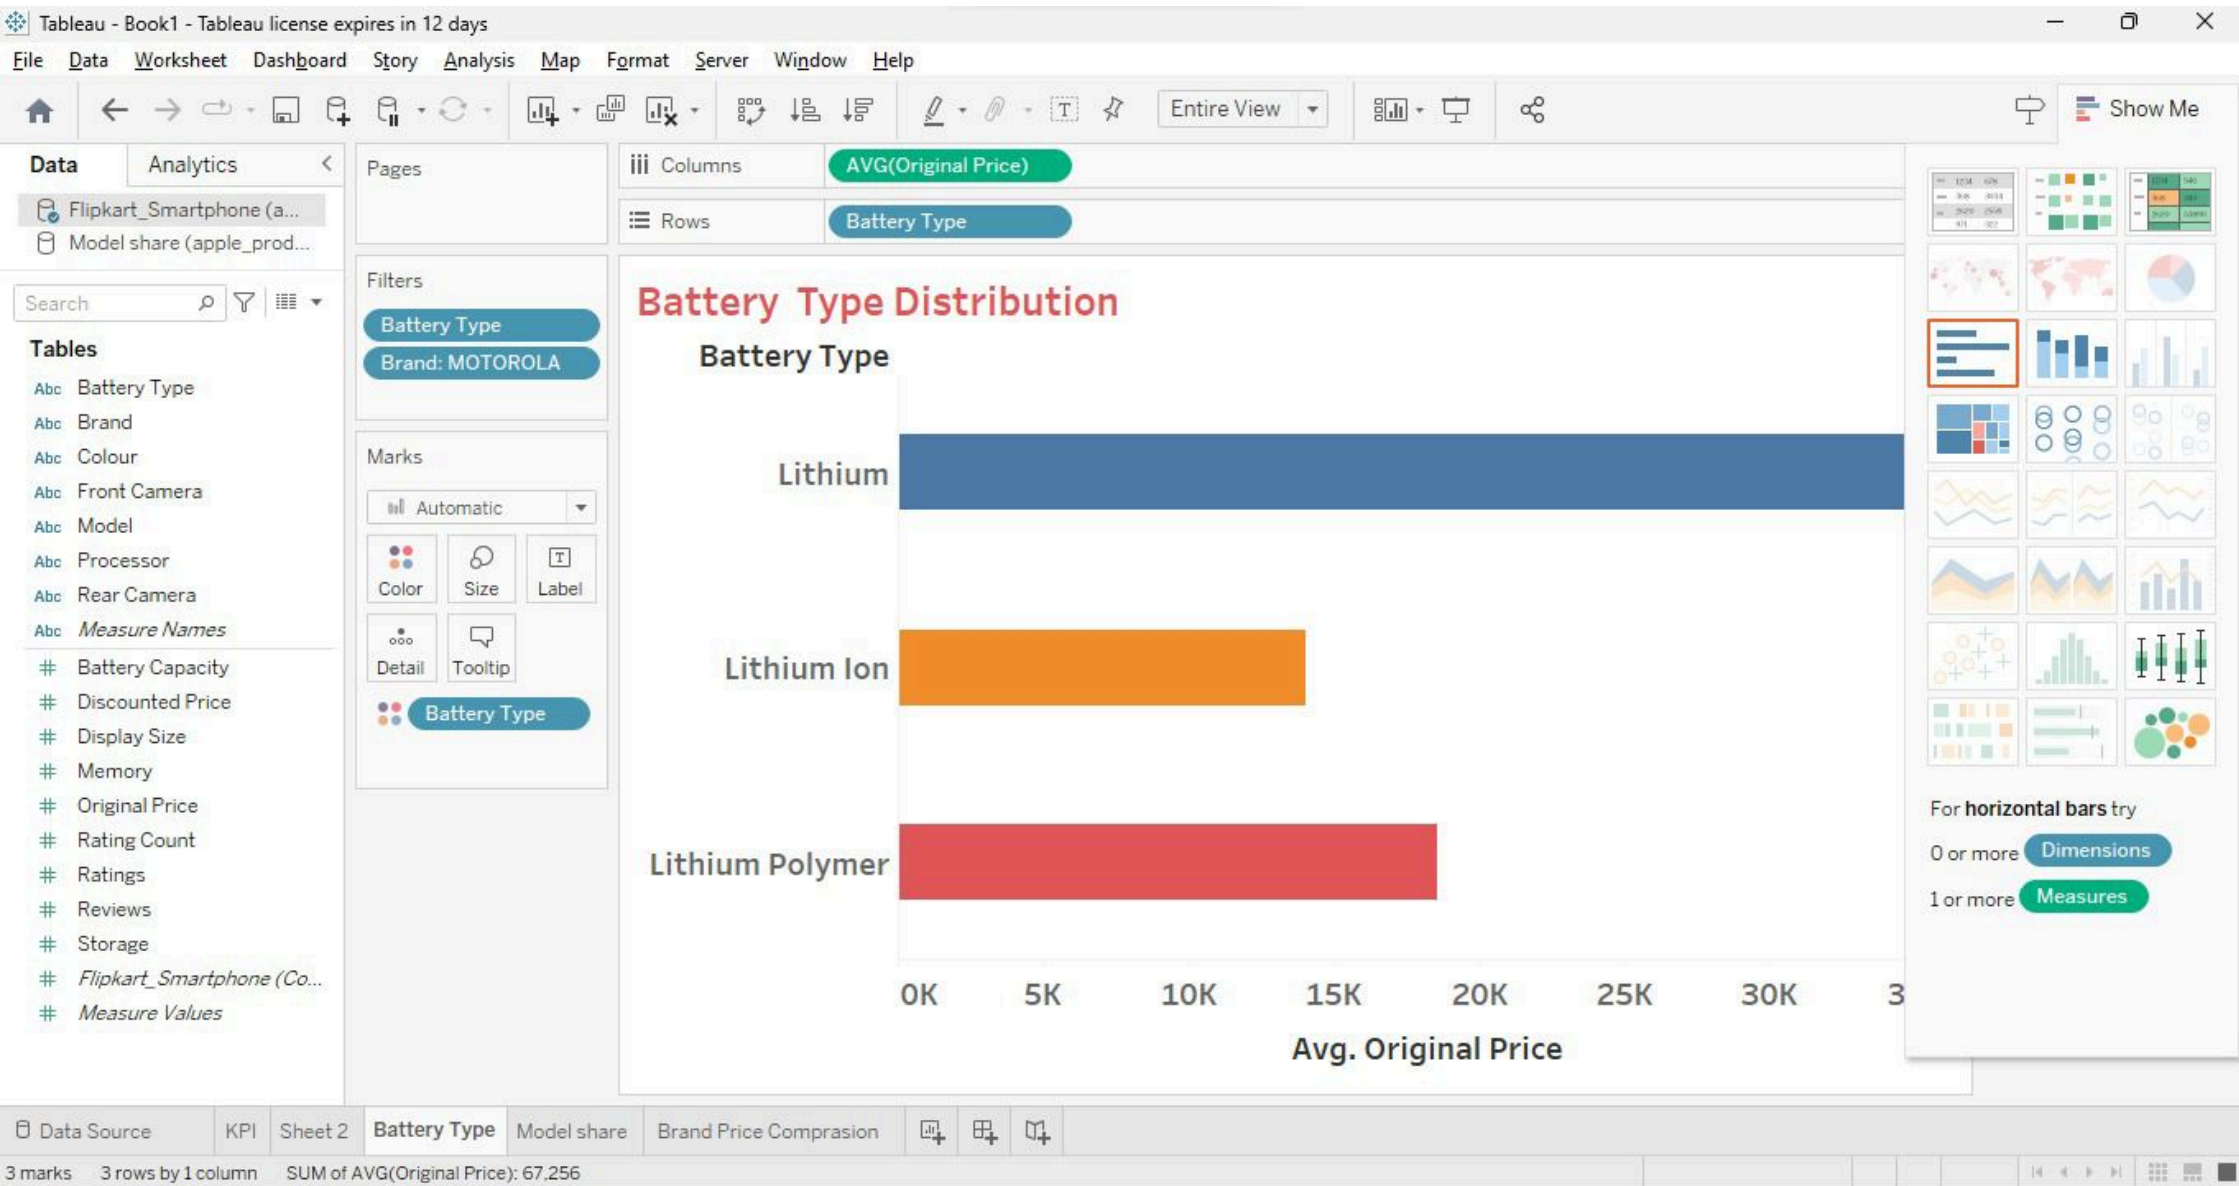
Tableau - Book1 - Tableau license expires in 12 days

File Data Worksheet Dashboard Story Analysis Map Format Server Window Help

Entire View

Show Me

Data Analytics

Flipkart_Smartphone (a...
Model share (apple_prod...

Search

Tables

Abc Battery Type
Abc Brand
Abc Colour
Abc Front Camera
Abc Model
Abc Processor
Abc Rear Camera
Abc Measure Names
# Battery Capacity
# Discounted Price
# Display Size
# Memory
# Original Price
# Rating Count
# Ratings
# Reviews
# Storage
# Flipkart_Smartphone (Co...
# Measure Values

Pages

Filters
Battery Type
Brand: MOTOROLA

Marks
Automatic
Color Size Label
Detail Tooltip
Battery Type

Columns AVG(Original Price)
Rows Battery Type

Battery Type Distribution

Battery Type

Lithium

Lithium Ion

Lithium Polymer

0K 5K 10K 15K 20K 25K 30K 3

Avg. Original Price

For horizontal bars try
0 or more Dimensions
1 or more Measures

Data Source KPI Sheet 2 Battery Type Model share Brand Price Comprasion

3 marks 3 rows by 1 column SUM of AVG(Original Price): 67,256